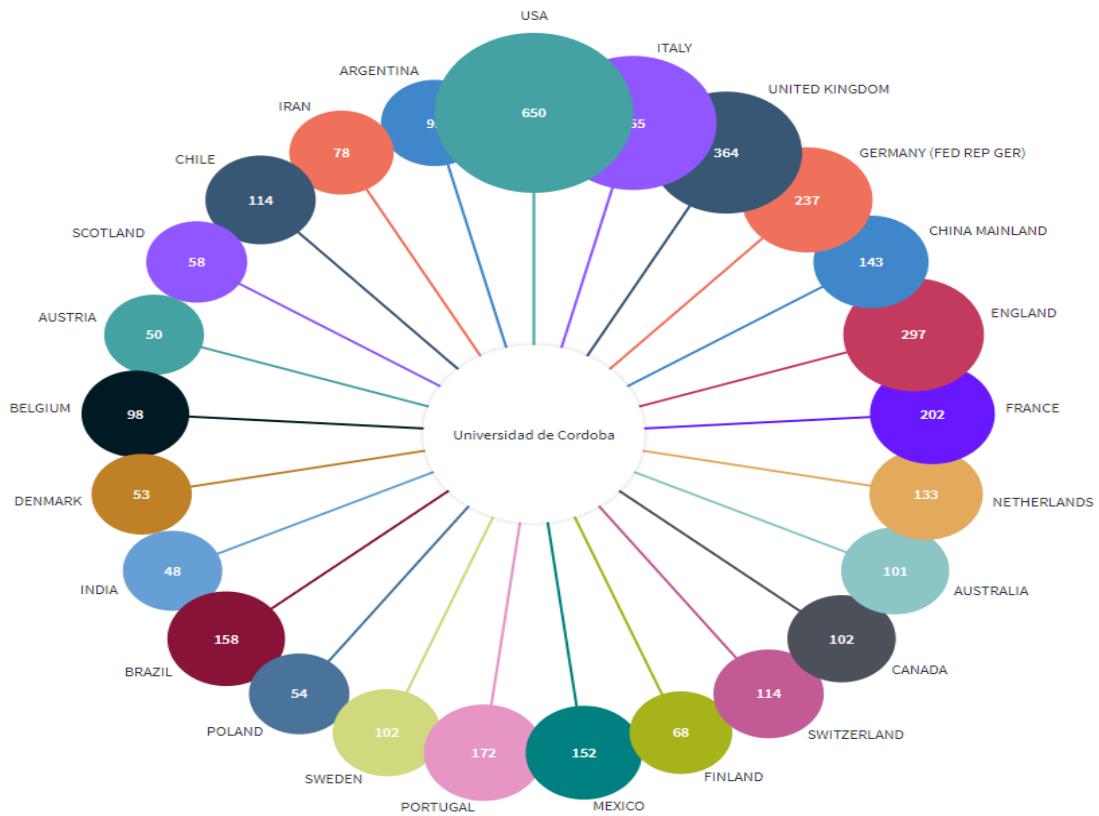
USA
650
ITALY
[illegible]55
ARGENTINA
9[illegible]
UNITED KINGDOM
364
IRAN
78
GERMANY (FED REP GER)
237
CHILE
114
CHINA MAINLAND
143
SCOTLAND
58
ENGLAND
297
AUSTRIA
50
BELGIUM
98
Universidad de Cordoba
FRANCE
202
DENMARK
53
133
NETHERLANDS
INDIA
48
101
AUSTRALIA
BRAZIL
158
102
CANADA
POLAND
54
114
SWITZERLAND
SWEDEN
102
PORTUGAL
172
152
MEXICO
68
FINLAND